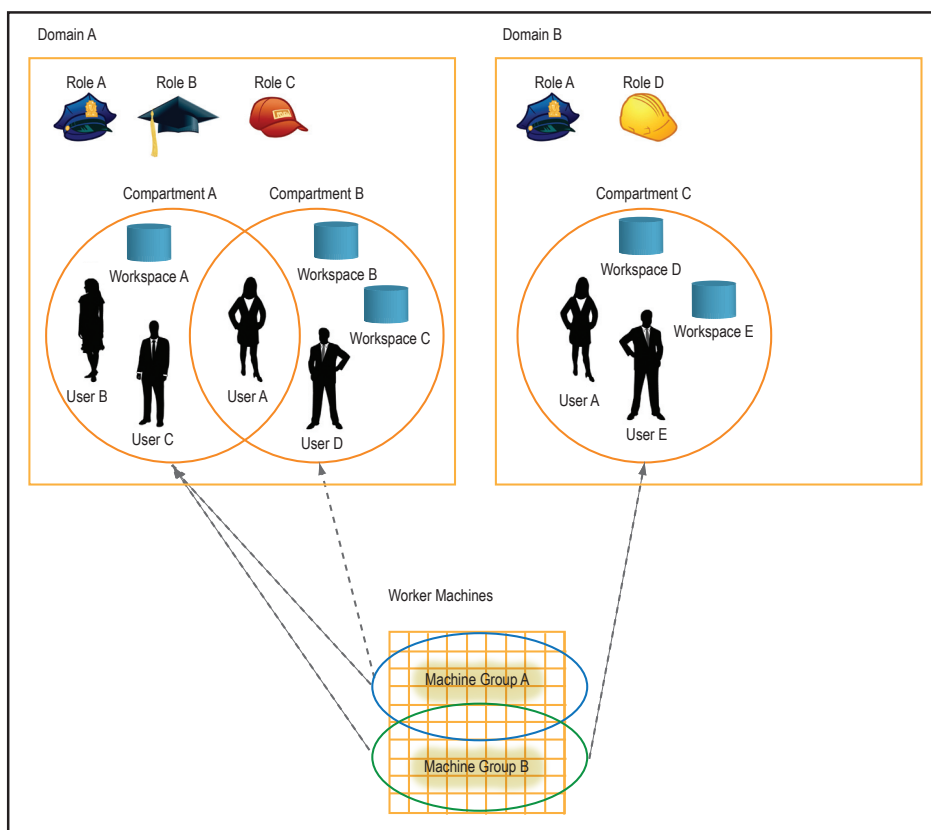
Domain A

Role A
Role B
Role C

Compartment A
Compartment B

Workspace A
Workspace B
Workspace C

User B
User C
User A
User D

Domain B

Role A
Role D

Compartment C

Workspace D
Workspace E

User A
User E

Worker Machines

Machine Group A
Machine Group B